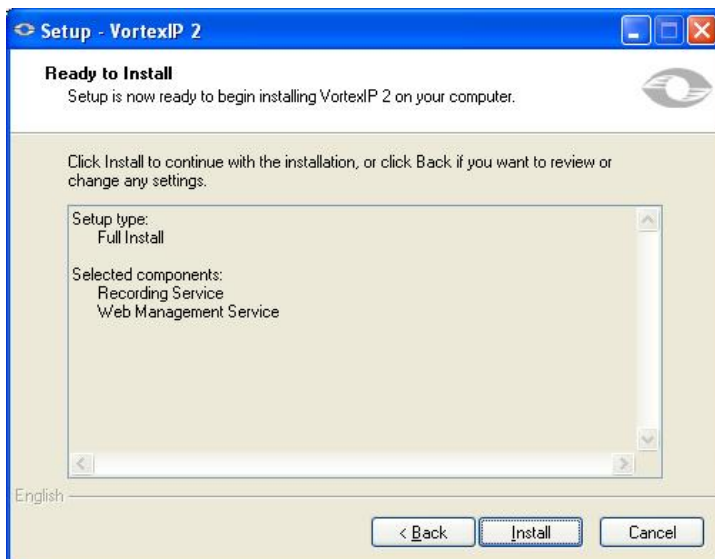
Setup - VortexIP 2

Ready to Install
Setup is now ready to begin installing VortexIP 2 on your computer.

Click Install to continue with the installation, or click Back if you want to review or change any settings.

Setup type:
Full Install

Selected components:
Recording Service
Web Management Service

English

< Back
Install
Cancel